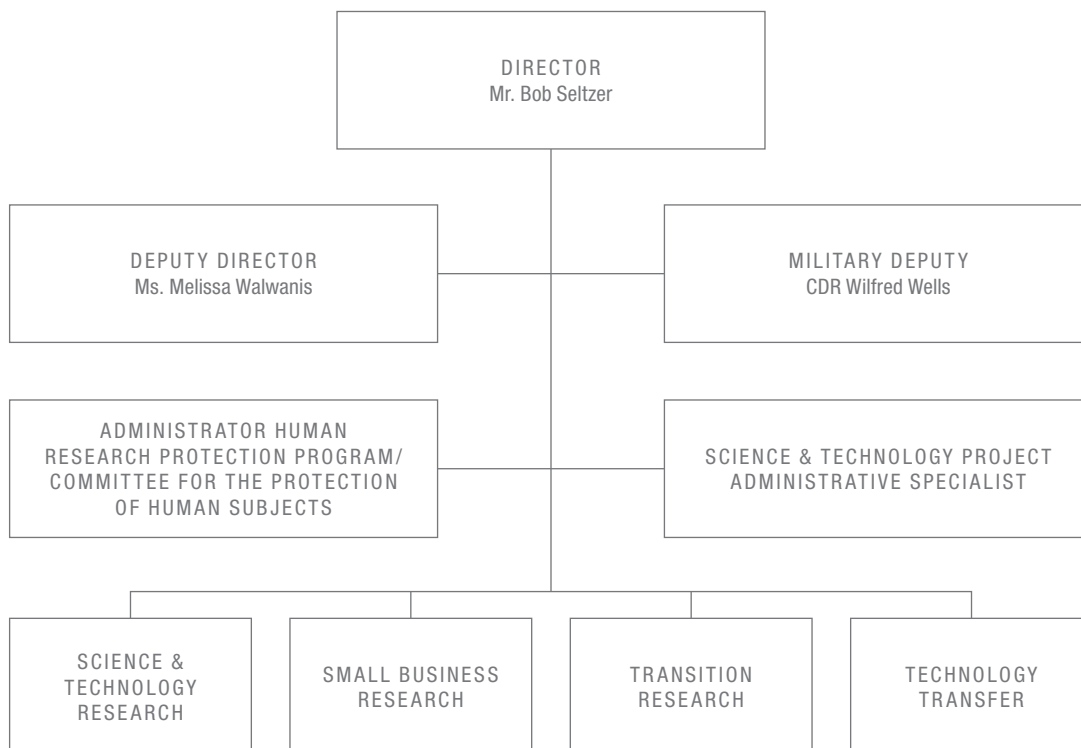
DIRECTOR
Mr. Bob Seltzer

DEPUTY DIRECTOR
Ms. Melissa Walwanis

MILITARY DEPUTY
CDR Wilfred Wells

ADMINISTRATOR HUMAN RESEARCH PROTECTION PROGRAM/ COMMITTEE FOR THE PROTECTION OF HUMAN SUBJECTS

SCIENCE & TECHNOLOGY PROJECT ADMINISTRATIVE SPECIALIST

SCIENCE & TECHNOLOGY RESEARCH

SMALL BUSINESS RESEARCH

TRANSITION RESEARCH

TECHNOLOGY TRANSFER